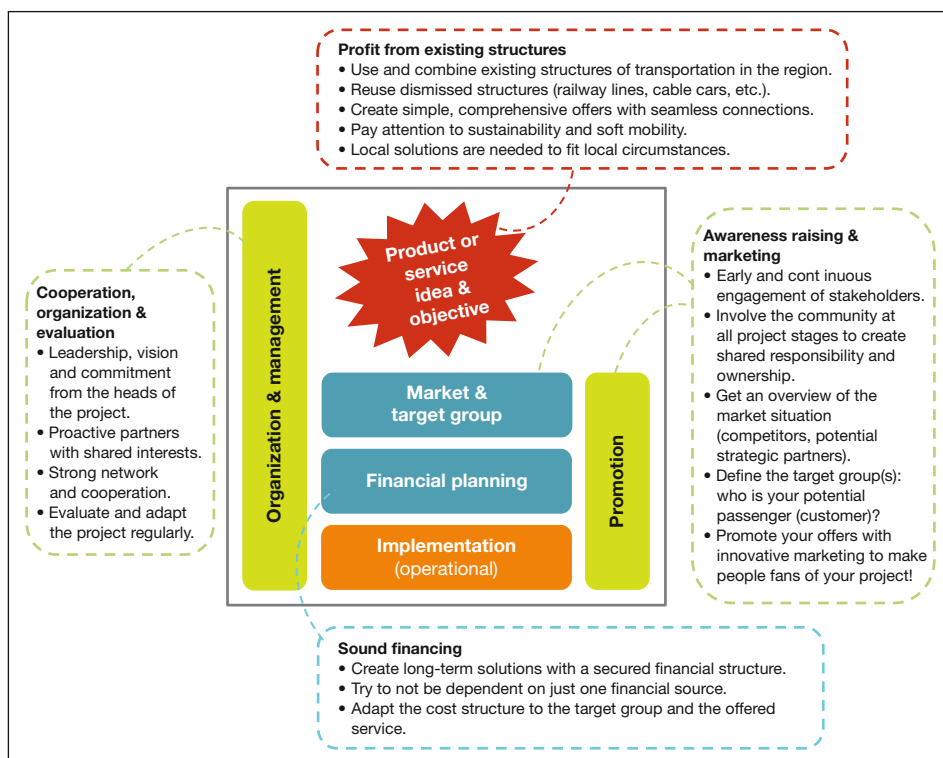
**Profit from existing structures**
• Use and combine existing structures of transportation in the region.
• Reuse dismissed structures (railway lines, cable cars, etc.).
• Create simple, comprehensive offers with seamless connections.
• Pay attention to sustainability and soft mobility.
• Local solutions are needed to fit local circumstances.

**Cooperation, organization & evaluation**
• Leadership, vision and commitment from the heads of the project.
• Proactive partners with shared interests.
• Strong network and cooperation.
• Evaluate and adapt the project regularly.

Organization & management

Product or service idea & objective

Market & target group

Financial planning

Implementation (operational)

Promotion

**Awareness raising & marketing**
• Early and cont inuous engagement of stakeholders.
• Involve the community at all project stages to create shared responsibility and ownership.
• Get an overview of the market situation (competitors, potential strategic partners).
• Define the target group(s): who is your potential passenger (customer)?
• Promote your offers with innovative marketing to make people fans of your project!

**Sound financing**
• Create long-term solutions with a secured financial structure.
• Try to not be dependent on just one financial source.
• Adapt the cost structure to the target group and the offered service.